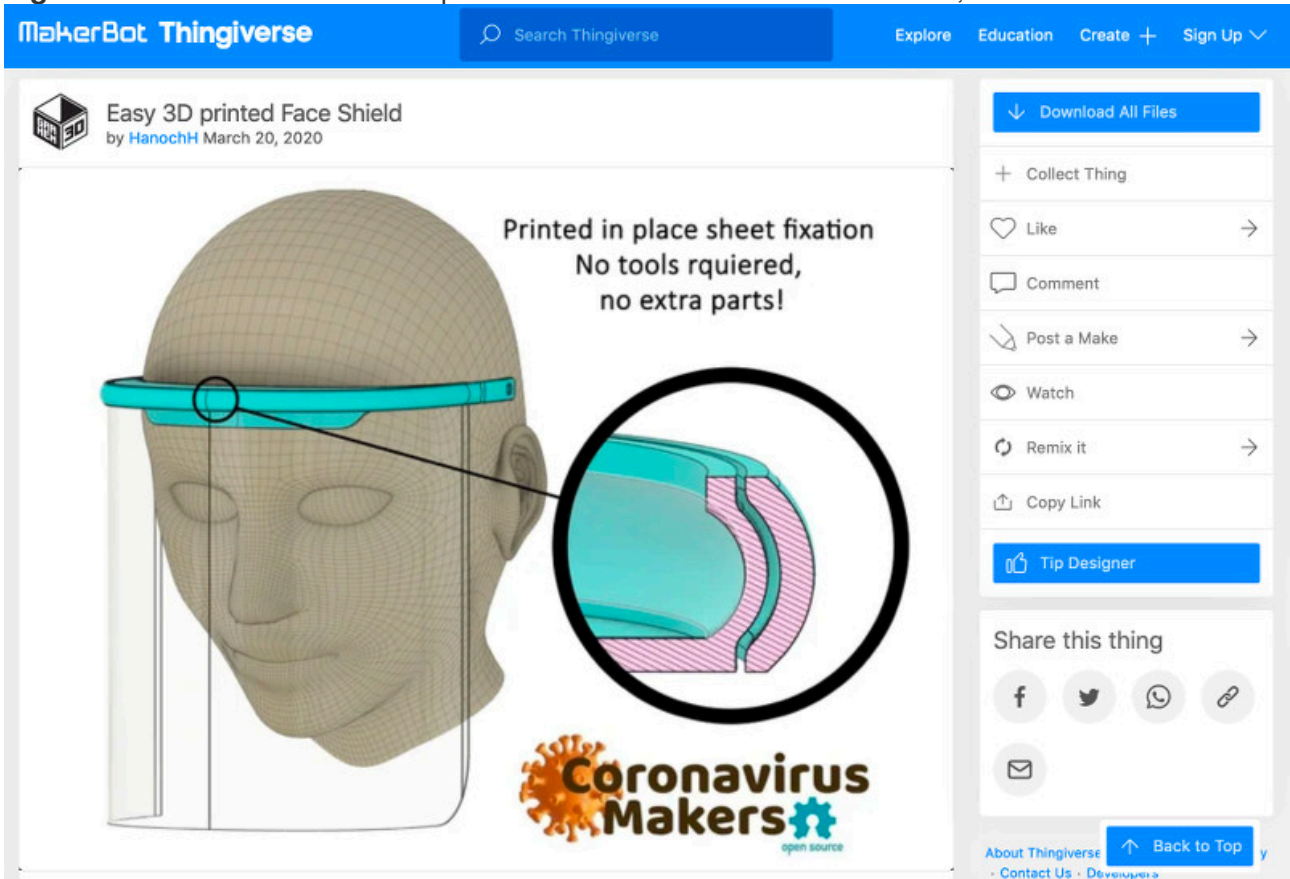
MakerBot Thingiverse

Search Thingiverse

Explore Education Create + Sign Up

Easy 3D printed Face Shield
by HanochH March 20, 2020

Printed in place sheet fixation
No tools rquiered,
no extra parts!

Coronavirus Makers
open source

Download All Files
Collect Thing
Like
Comment
Post a Make
Watch
Remix it
Copy Link
Tip Designer

Share this thing

About Thingiverse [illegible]
· Contact Us · Developers

Back to Top